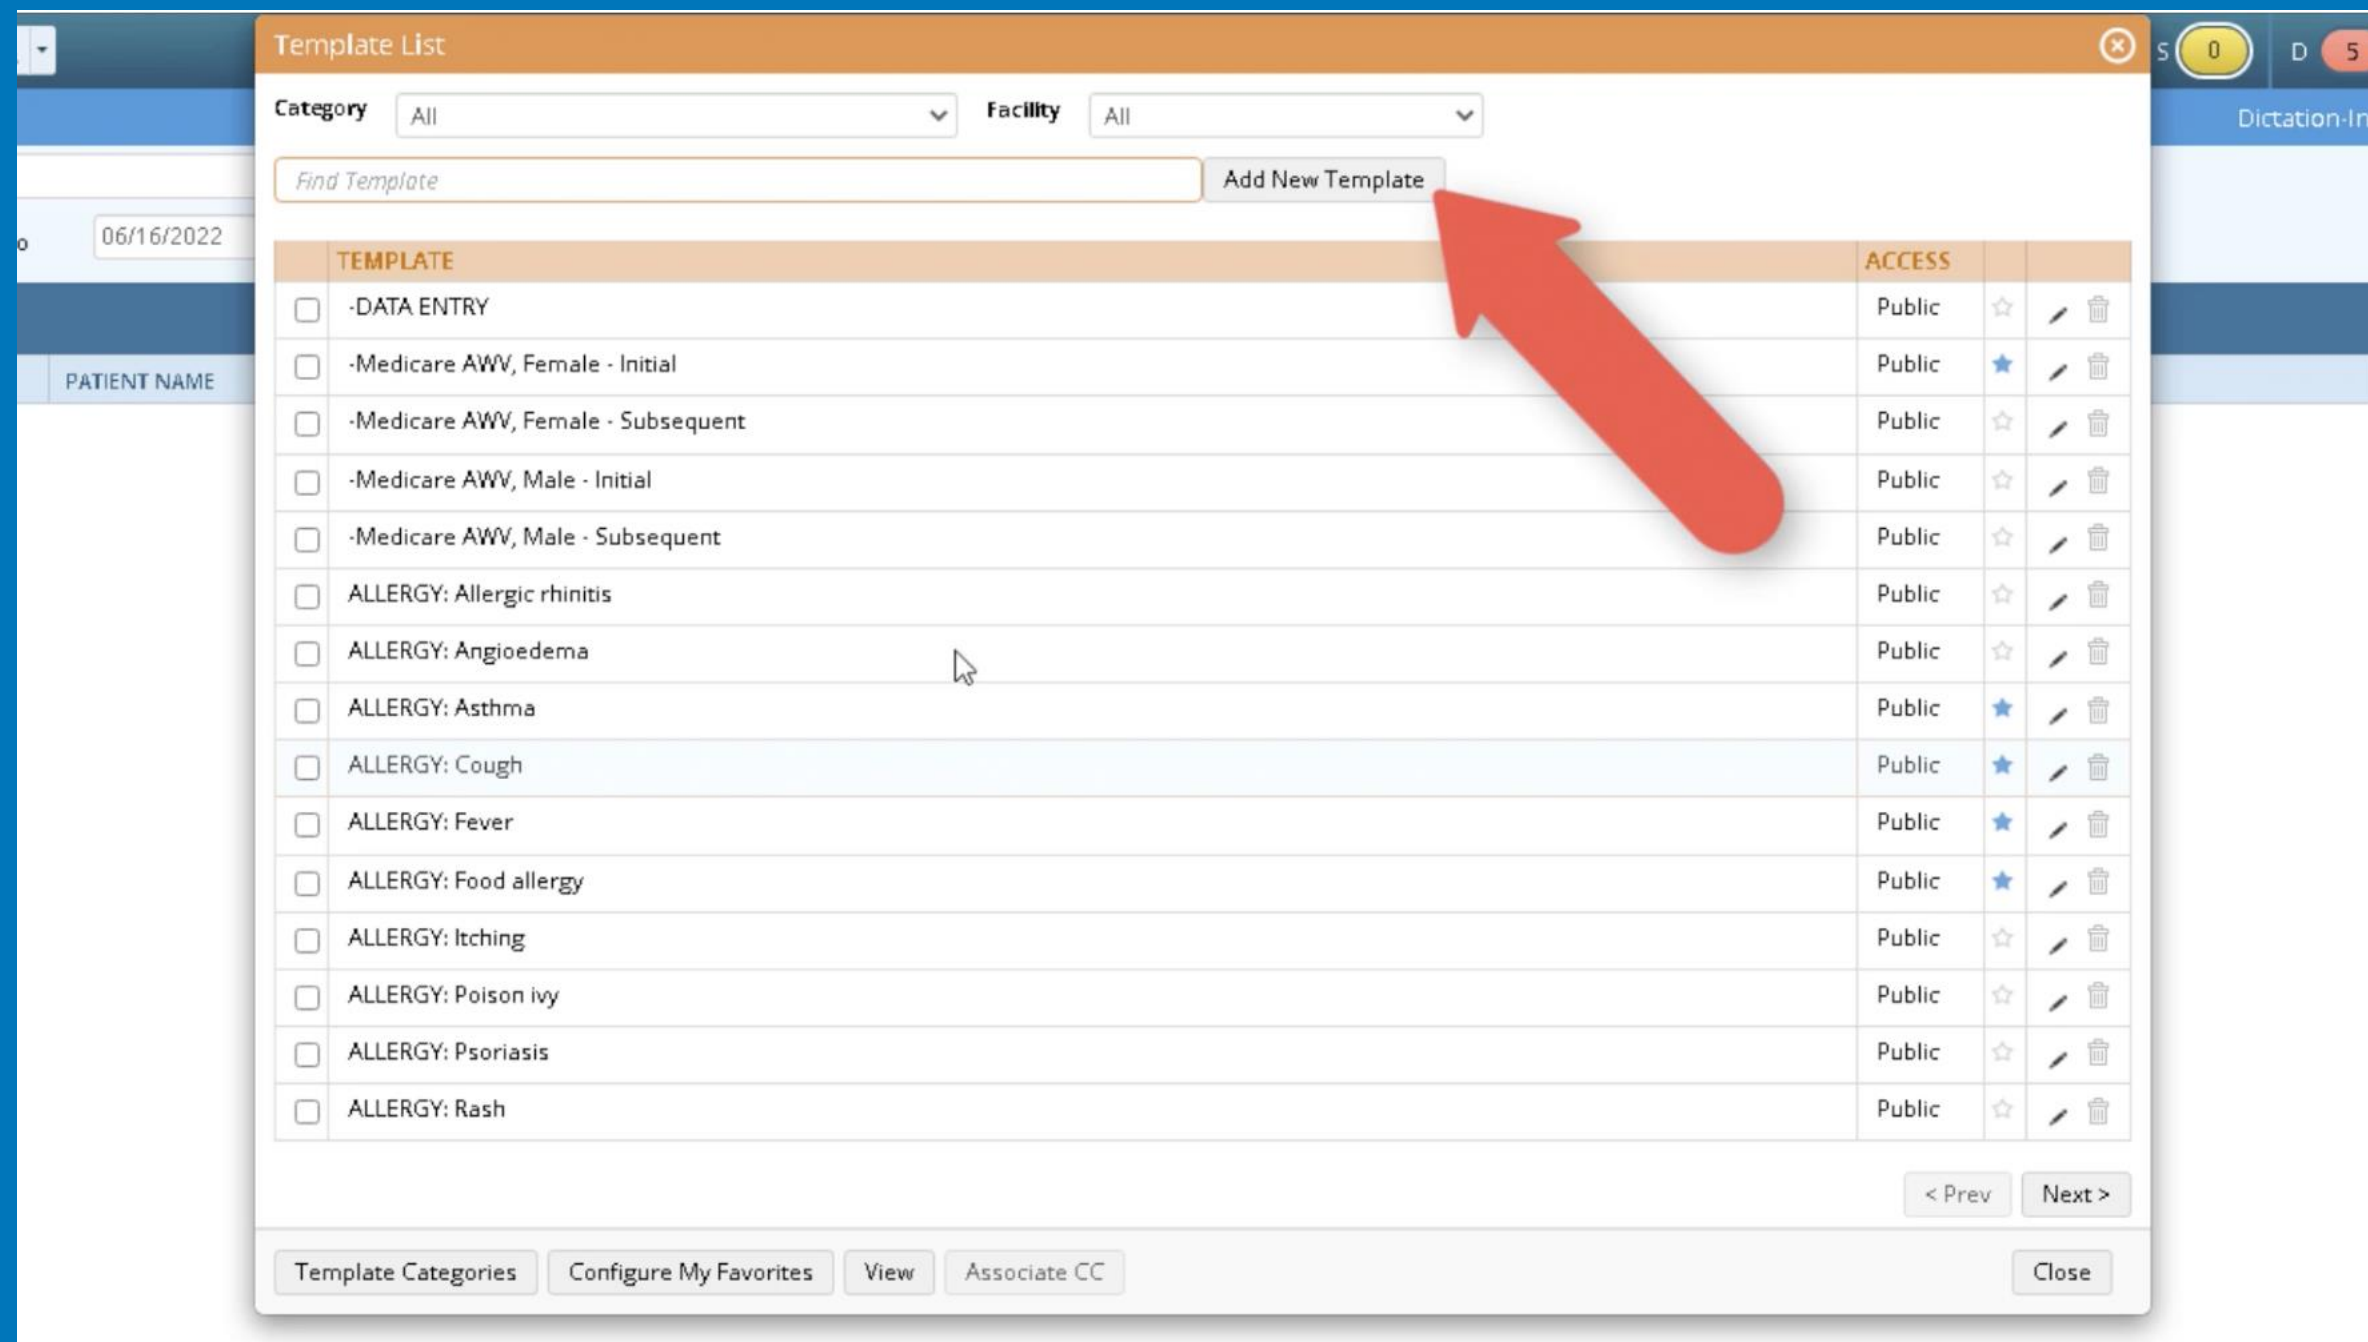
Template List

S 0 D 5

Dictation-In

Category All

Facility All

Find Template

Add New Template

06/16/2022

PATIENT NAME

| | TEMPLATE | ACCESS | | |
|---|---|---|---|---|
| | -DATA ENTRY | Public | | |
| | -Medicare AWV, Female - Initial | Public | | |
| | -Medicare AWV, Female - Subsequent | Public | | |
| | -Medicare AWV, Male - Initial | Public | | |
| | -Medicare AWV, Male - Subsequent | Public | | |
| | ALLERGY: Allergic rhinitis | Public | | |
| | ALLERGY: Angioedema | Public | | |
| | ALLERGY: Asthma | Public | | |
| | ALLERGY: Cough | Public | | |
| | ALLERGY: Fever | Public | | |
| | ALLERGY: Food allergy | Public | | |
| | ALLERGY: Itching | Public | | |
| | ALLERGY: Poison ivy | Public | | |
| | ALLERGY: Psoriasis | Public | | |
| | ALLERGY: Rash | Public | | |

< Prev

Next >

Template Categories

Configure My Favorites

View

Associate CC

Close